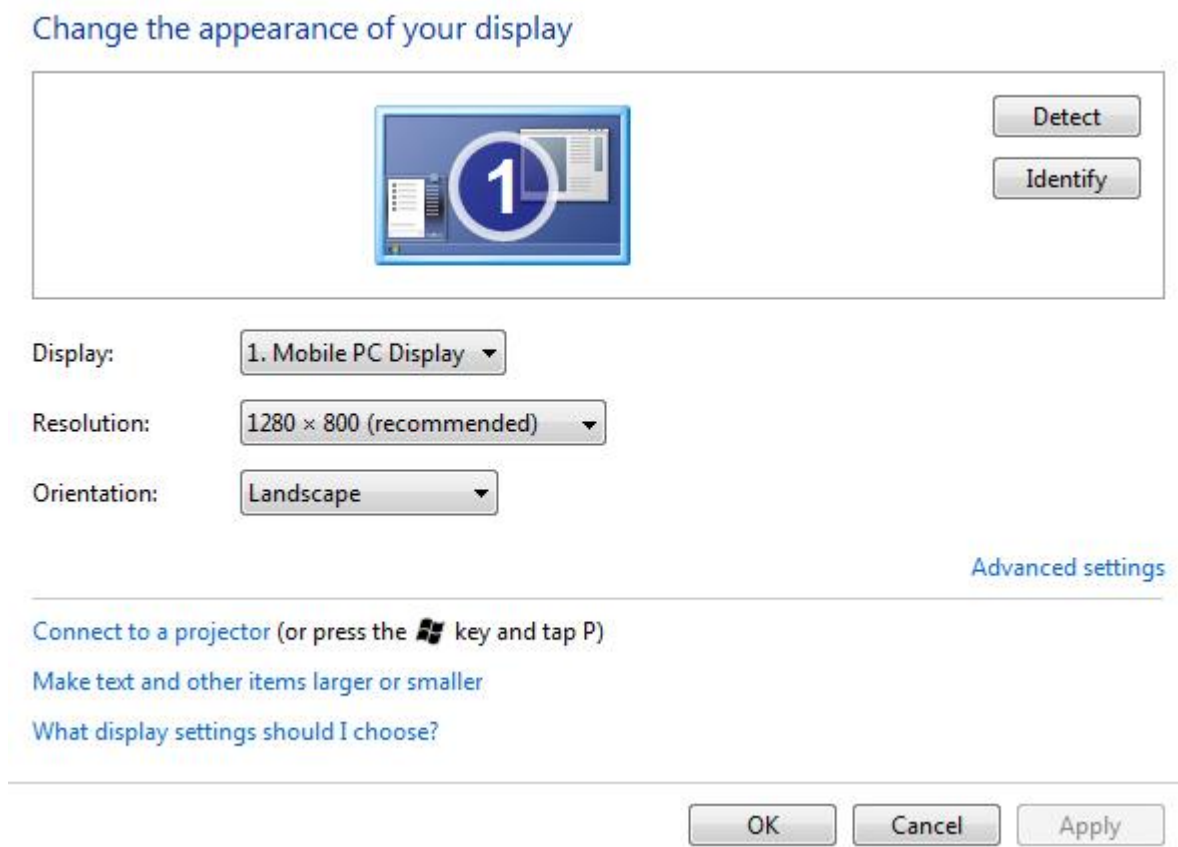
Change the appearance of your display

1

Detect

Identify

Display: 1. Mobile PC Display

Resolution: 1280 × 800 (recommended)

Orientation: Landscape

Advanced settings

Connect to a projector (or press the key and tap P)

Make text and other items larger or smaller

What display settings should I choose?

OK Cancel Apply